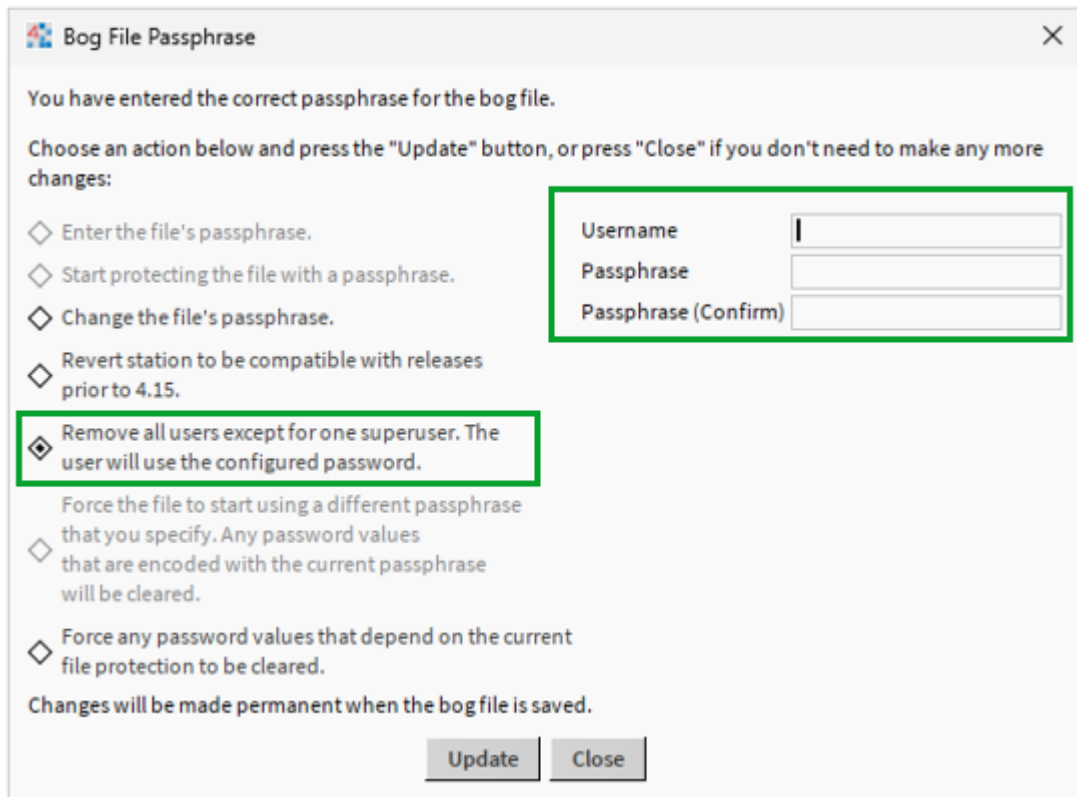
Bog File Passphrase

You have entered the correct passphrase for the bog file.

Choose an action below and press the "Update" button, or press "Close" if you don't need to make any more changes:

Enter the file's passphrase.

Start protecting the file with a passphrase.

Change the file's passphrase.

Revert station to be compatible with releases prior to 4.15.

Remove all users except for one superuser. The user will use the configured password.

Force the file to start using a different passphrase that you specify. Any password values that are encoded with the current passphrase will be cleared.

Force any password values that depend on the current file protection to be cleared.

Username

Passphrase

Passphrase (Confirm)

Changes will be made permanent when the bog file is saved.

Update Close